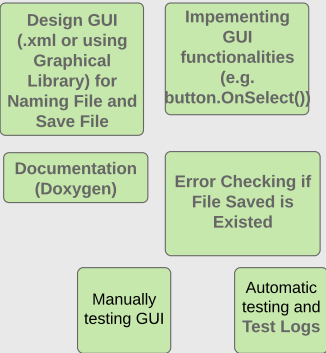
Design GUI (.xml or using Graphical Library) for Naming File and Save File

Impementing GUI functionalities (e.g. button.OnSelect())

Documentation (Doxygen)

Error Checking if File Saved is Existed

Manually testing GUI

Automatic testing and Test Logs